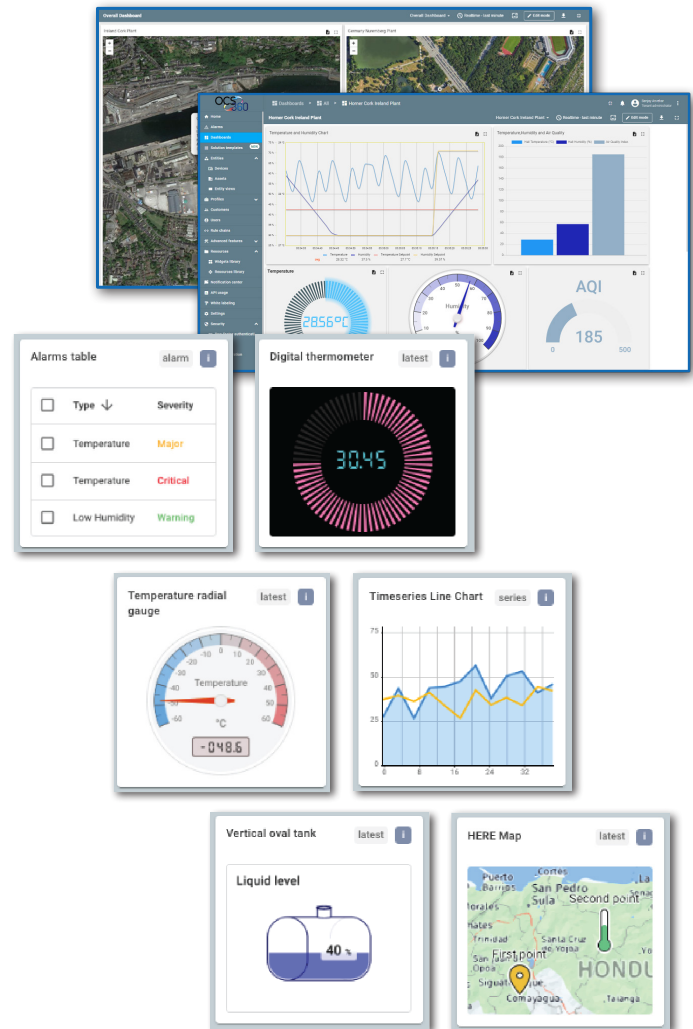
Overall Dashboard

Ireland Cork Plant

Germany Regensburg Plant

OCS 360

Dashboards

All

Homer Cork Ireland Plant

Realtime - last minute

Edit mode

Home

Alarms

Dashboards

Solution templates

Entities

Devices

Assets

Entity Views

Profiles

Customers

Users

Rule chains

Advanced features

Resources

Widgets library

Resources library

Notification center

API usage

White labeling

Settings

Security

Temperature and Humidity Chart

Temperature,Humidity and Air Quality

Temperature

2856°C

Humidity

AQI

185

0

500

Alarms table

alarm

Type

Severity

Temperature

Major

Temperature

Critical

Low Humidity

Warning

Digital thermometer

latest

30.45

Temperature radial gauge

latest

Temperature

°C

-048.6

-60

-50

-40

-30

-20

-10

0

10

20

30

40

50

60

Timeseries Line Chart

series

75

50

25

0

0

8

16

24

32

Vertical oval tank

latest

Liquid level

40 %

HERE Map

latest

Puerto Barrios

Cortes

San Pedro Sula

Second point

First point

Santa Cruz de Yojoa

Comayagua

HONDU

Trinidad

Siguatepeque

Talanga